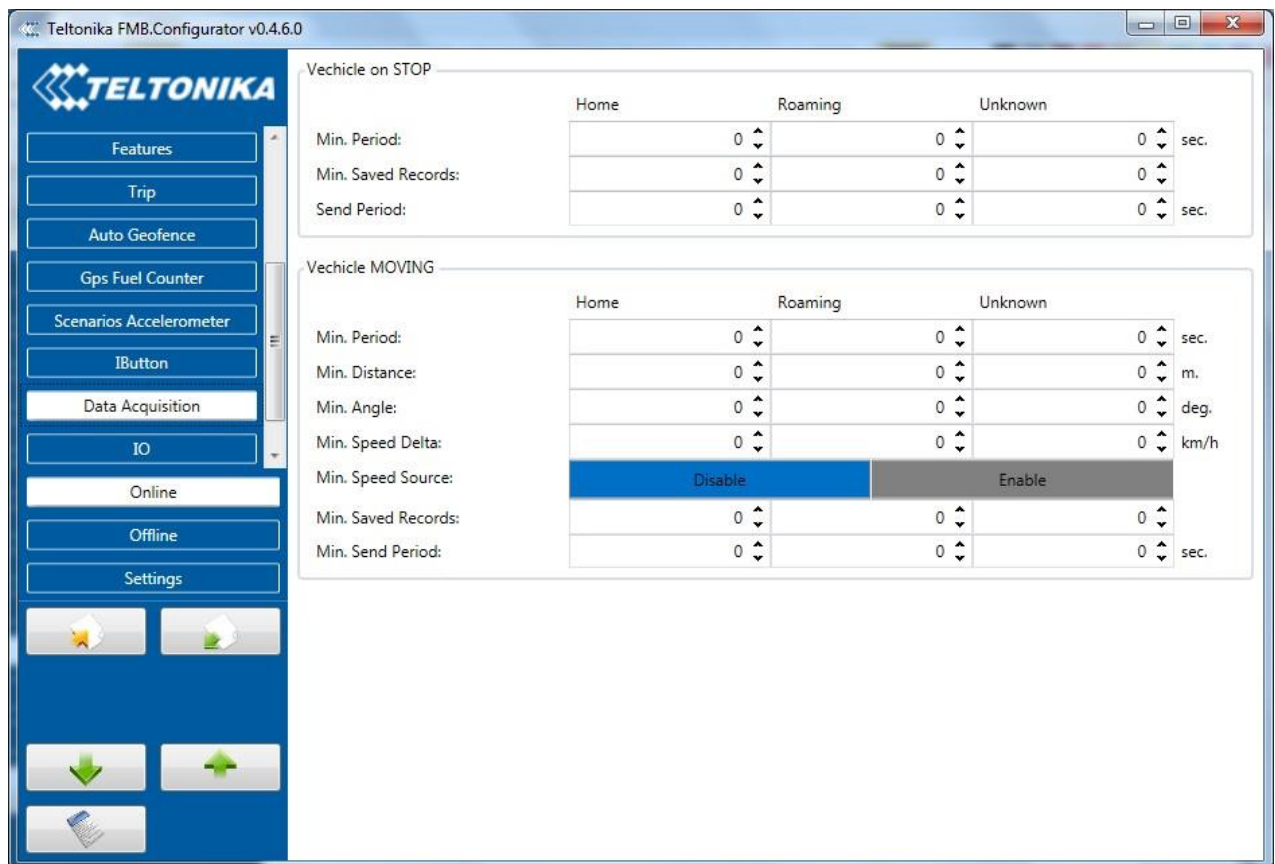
Teltonika FMB.Configurator v0.4.6.0

TELTONIKA

Features
Trip
Auto Geofence
Gps Fuel Counter
Scenarios Accelerometer
IButton
Data Acquisition
IO
Online
Offline
Settings

Vechicle on STOP

| | Home | Roaming | Unknown | |
|---|---|---|---|---|
| Min. Period: | 0 | 0 | 0 | sec. |
| Min. Saved Records: | 0 | 0 | 0 | |
| Send Period: | 0 | 0 | 0 | sec. |

Vechicle MOVING

| | Home | Roaming | Unknown | |
|---|---|---|---|---|
| Min. Period: | 0 | 0 | 0 | sec. |
| Min. Distance: | 0 | 0 | 0 | m. |
| Min. Angle: | 0 | 0 | 0 | deg. |
| Min. Speed Delta: | 0 | 0 | 0 | km/h |
| Min. Speed Source: | Disable | Enable | | |
| Min. Saved Records: | 0 | 0 | 0 | |
| Min. Send Period: | 0 | 0 | 0 | sec. |